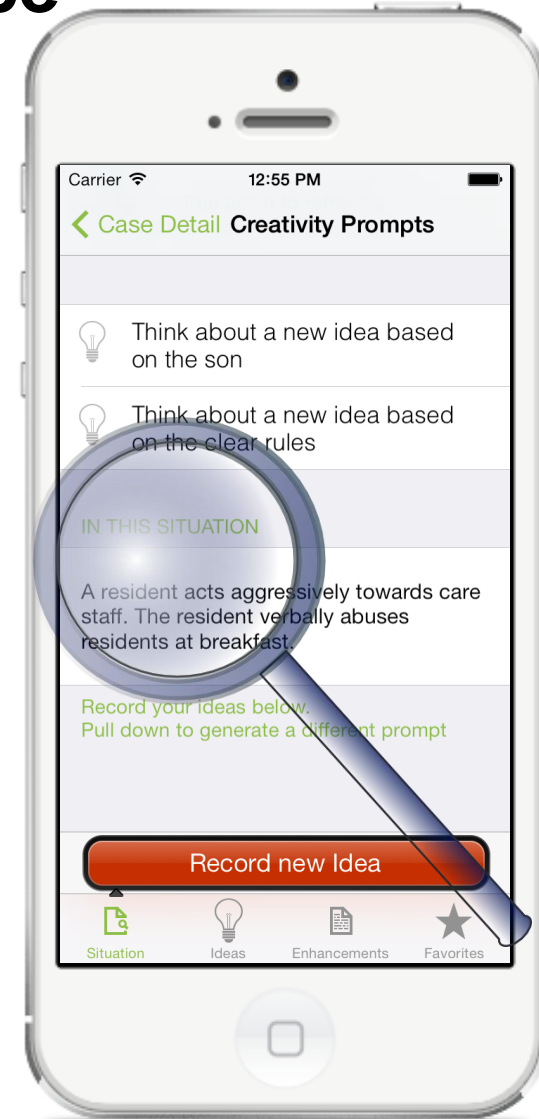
Carrier
12:55 PM

Case Detail Creativity Prompts

Think about a new idea based on the son

Think about a new idea based on the clear rules

IN THIS SITUATION

A resident acts aggressively towards care staff. The resident verbally abuses residents at breakfast.

Record your ideas below.
Pull down to generate a different prompt

Record new Idea

Situation Ideas Enhancements Favorites